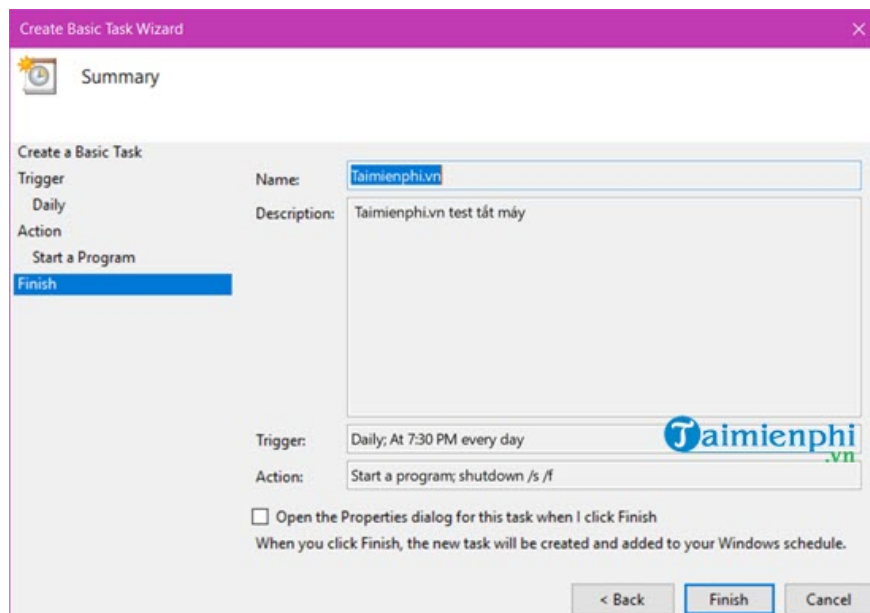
Create Basic Task Wizard

Summary

Create a Basic Task
Trigger
Daily
Action
Start a Program
Finish

Name: Taimienphi.vn

Description: Taimienphi.vn test tắt máy

Trigger: Daily; At 7:30 PM every day

Action: Start a program; shutdown /s /f

Taimienphi.vn

Open the Properties dialog for this task when I click Finish

When you click Finish, the new task will be created and added to your Windows schedule.

< Back
Finish
Cancel